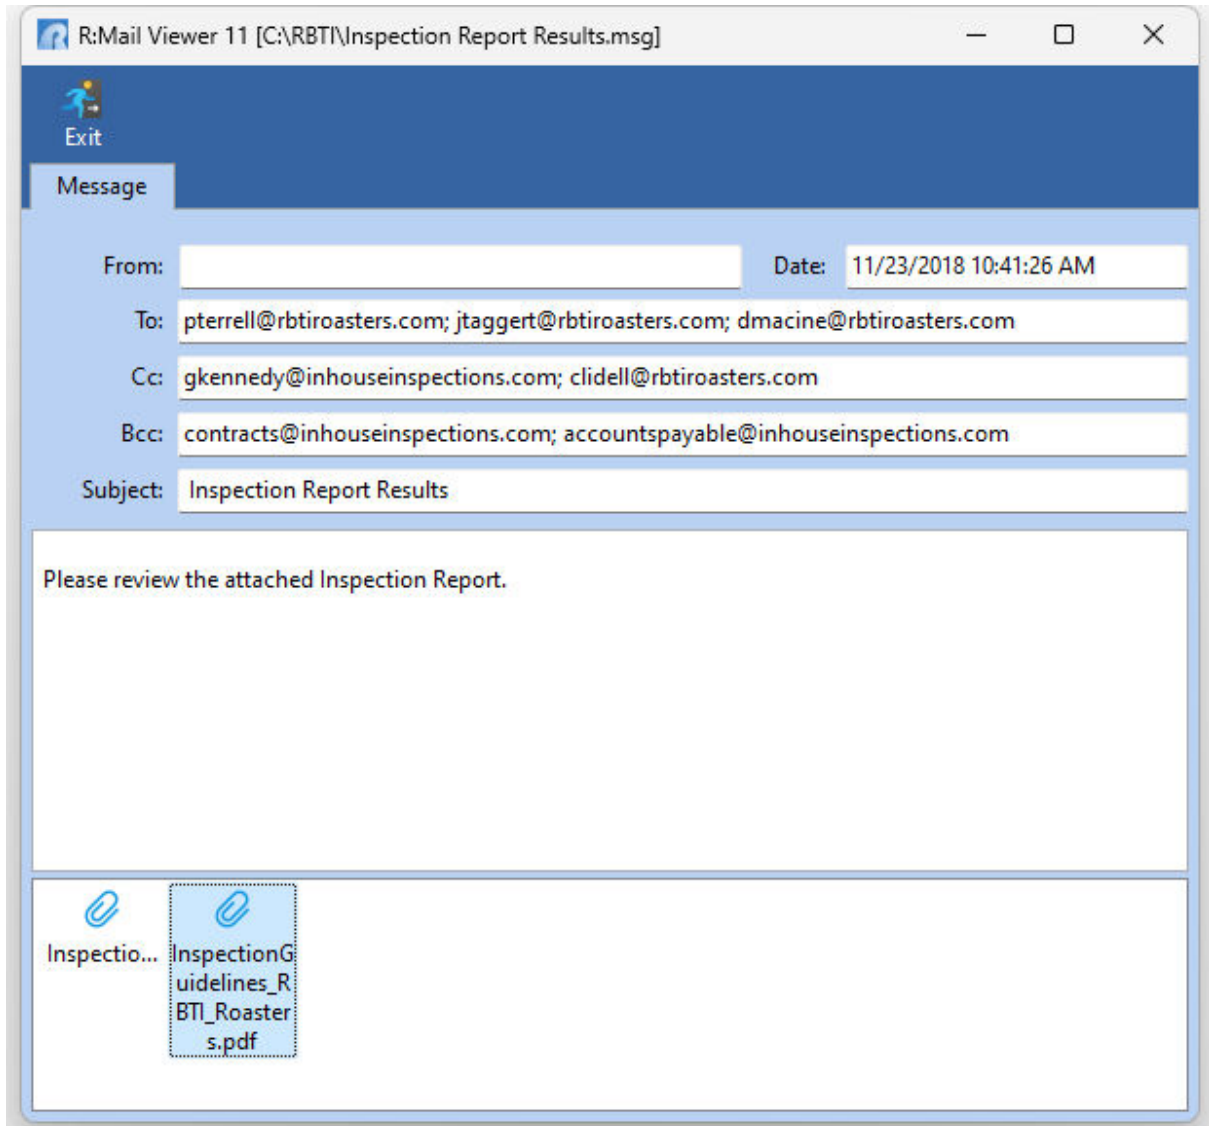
R:Mail Viewer 11 [C:\RBTI\Inspection Report Results.msg]

Exit

Message

From:

Date: 11/23/2018 10:41:26 AM

To: pterrell@rbtiroasters.com; jtaggert@rbtiroasters.com; dmacine@rbtiroasters.com

Cc: gkennedy@inhouseinspections.com; clidell@rbtiroasters.com

Bcc: contracts@inhouseinspections.com; accountspayable@inhouseinspections.com

Subject: Inspection Report Results

Please review the attached Inspection Report.

Inspectio...

InspectionGuidelines_RBTI_Roasters.pdf